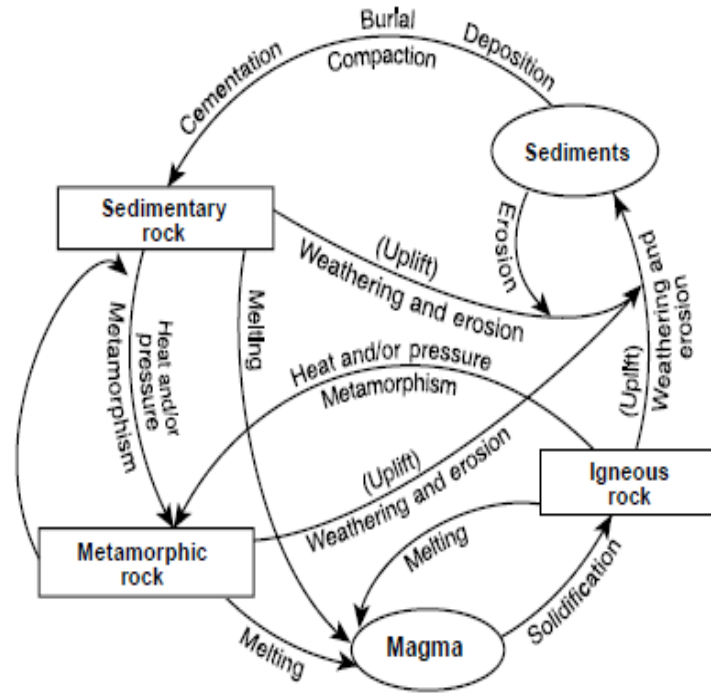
Burial
Compaction
Cementation
Deposition
Sediments
Sedimentary rock
Erosion
(Uplift)
Weathering and erosion
Melting
Heat and/or pressure
Metamorphism
Heat and/or pressure
Metamorphism
(Uplift)
Weathering and erosion
(Uplift)
Weathering and erosion
Igneous rock
Metamorphic rock
Melting
Solidification
Melting
Magma